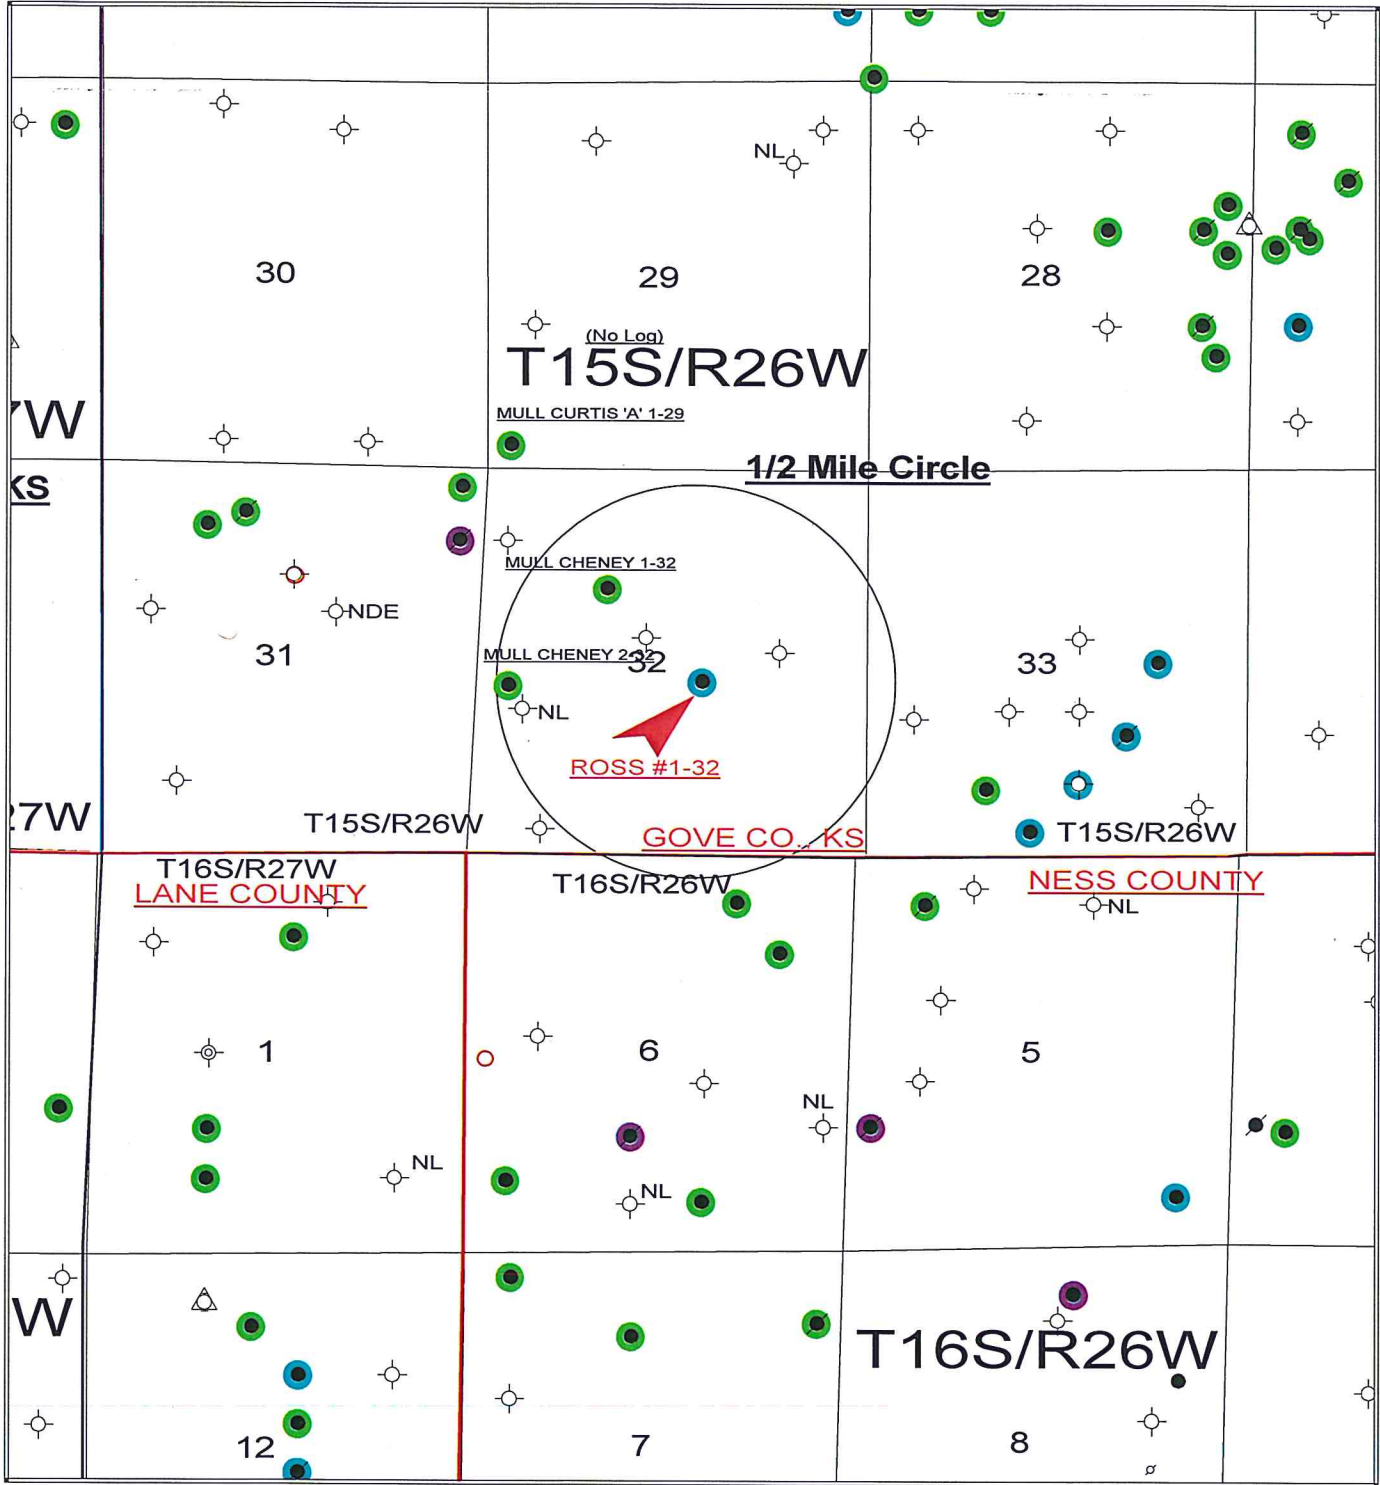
NL

30

29

28

(No Log)

T15S/R26W

7W

MULL CURTIS 'A' 1-29

KS

1/2 Mile Circle

MULL CHENEY 1-32

NDE

31

MULL CHENEY 2-32

32

33

NL

ROSS #1-32

27W

T15S/R26W

GOVE CO., KS

T15S/R26W

T16S/R27W

LANE COUNTY

T16S/R26W

NESS COUNTY

NL

1

6

5

NL

NL

NL

W

T16S/R26W

12

7

8